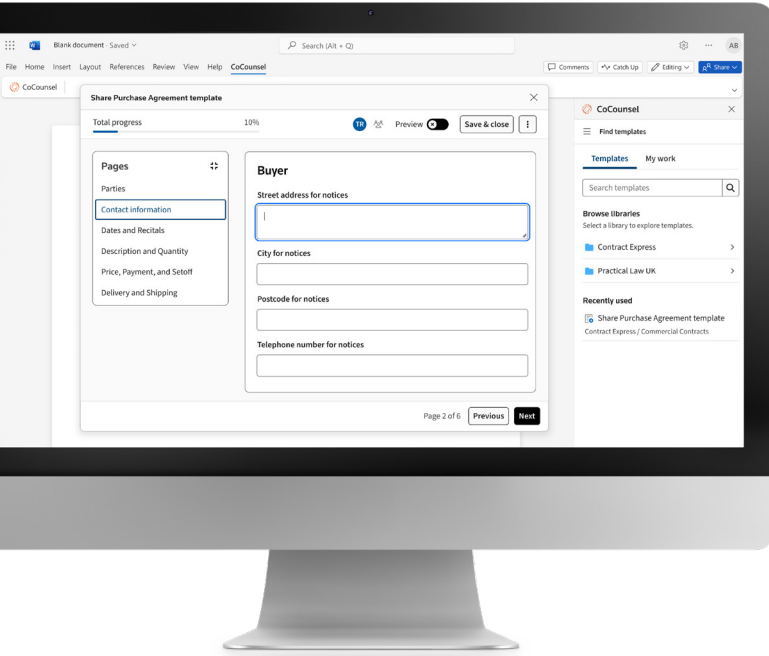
Blank document · Saved

Search (Alt + Q)

AB

File Home Insert Layout References Review View Help CoCounsel

Comments Catch Up Editing Share

CoCounsel

Share Purchase Agreement template

Total progress 10%

TR Preview Save & close

Pages

Parties

Contact information

Dates and Recitals

Description and Quantity

Price, Payment, and Setoff

Delivery and Shipping

Buyer

Street address for notices

City for notices

Postcode for notices

Telephone number for notices

Page 2 of 6 Previous Next

CoCounsel

Find templates

Templates My work

Search templates

Browse libraries

Select a library to explore templates.

Contract Express

Practical Law UK

Recently used

Share Purchase Agreement template

Contract Express / Commercial Contracts